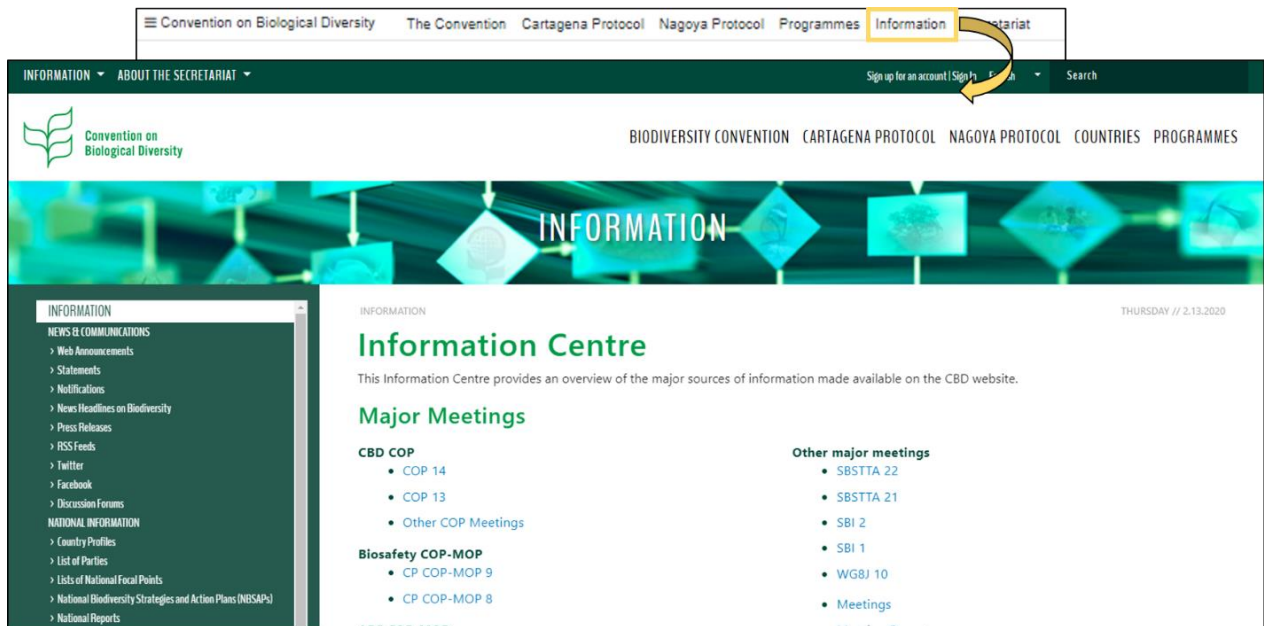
≡ Convention on Biological Diversity The Convention Cartagena Protocol Nagoya Protocol Programmes Information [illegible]etariat

INFORMATION ▾ ABOUT THE SECRETARIAT ▾

Sign up for an account | Sign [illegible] E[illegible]h ▾ Search

Convention on Biological Diversity

BIODIVERSITY CONVENTION CARTAGENA PROTOCOL NAGOYA PROTOCOL COUNTRIES PROGRAMMES

INFORMATION

INFORMATION
NEWS & COMMUNICATIONS
› Web Announcements
› Statements
› Notifications
› News Headlines on Biodiversity
› Press Releases
› RSS Feeds
› Twitter
› Facebook
› Discussion Forums
NATIONAL INFORMATION
› Country Profiles
› List of Parties
› Lists of National Focal Points
› National Biodiversity Strategies and Action Plans (NBSAPs)
› National Reports

INFORMATION

THURSDAY // 2.13.2020

Information Centre

This Information Centre provides an overview of the major sources of information made available on the CBD website.

Major Meetings

CBD COP
• COP 14
• COP 13
• Other COP Meetings

Biosafety COP-MOP
• CP COP-MOP 9
• CP COP-MOP 8

Other major meetings
• SBSTTA 22
• SBSTTA 21
• SBI 2
• SBI 1
• WG8J 10
• Meetings